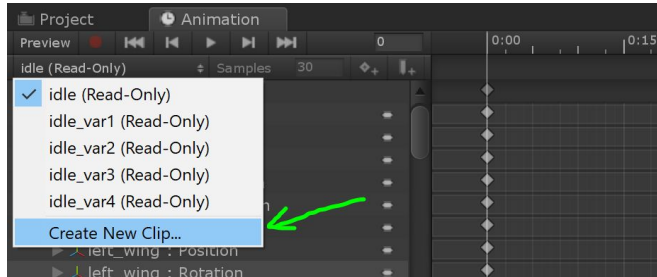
Project
Animation
Preview
0
0:00
0:15
idle (Read-Only)
Samples 30
idle (Read-Only)
idle_var1 (Read-Only)
idle_var2 (Read-Only)
idle_var3 (Read-Only)
idle_var4 (Read-Only)
Create New Clip...
left_wing : Position
left_wing : Rotation